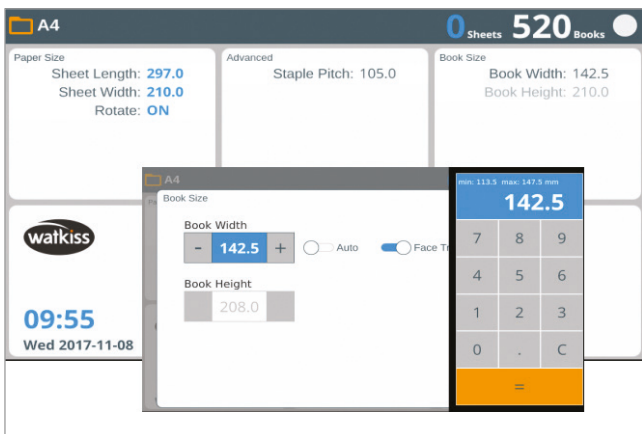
A4

0 Sheets 520 Books

Paper Size
Sheet Length: 297.0
Sheet Width: 210.0
Rotate: ON

Advanced
Staple Pitch: 105.0

Book Size
Book Width: 142.5
Book Height: 210.0

watkiss

09:55
Wed 2017-11-08

A4

Book Size

Book Width
- 142.5 +
Auto
Face Tr

Book Height
208.0

min: 113.5 max: 147.5 mm
142.5

| 7 | 8 | 9 |
|---|---|---|
| 4 | 5 | 6 |
| 1 | 2 | 3 |
| 0 | . | C |

=